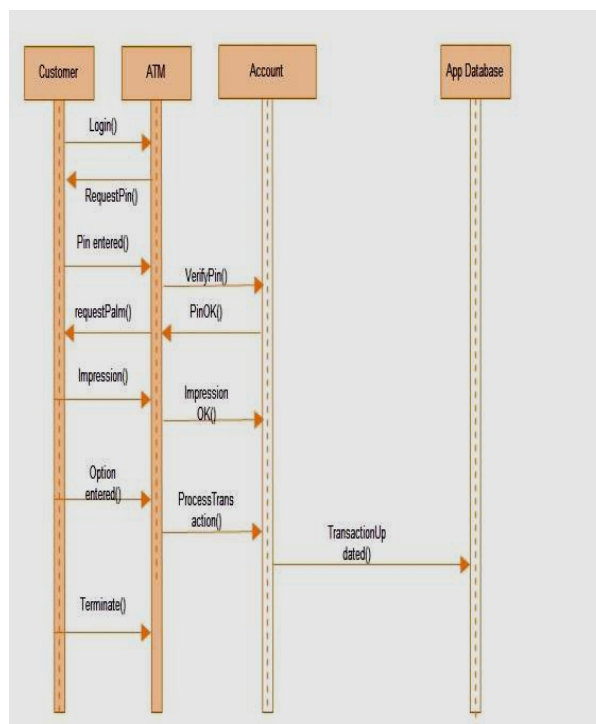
Customer

ATM

Account

App Database

Login()

RequestPin()

Pin entered()

VerifyPin()

requestPalm()

PinOK()

Impression()

Impression OK()

Option entered()

ProcessTrans action()

TransactionUp dated()

Terminate()